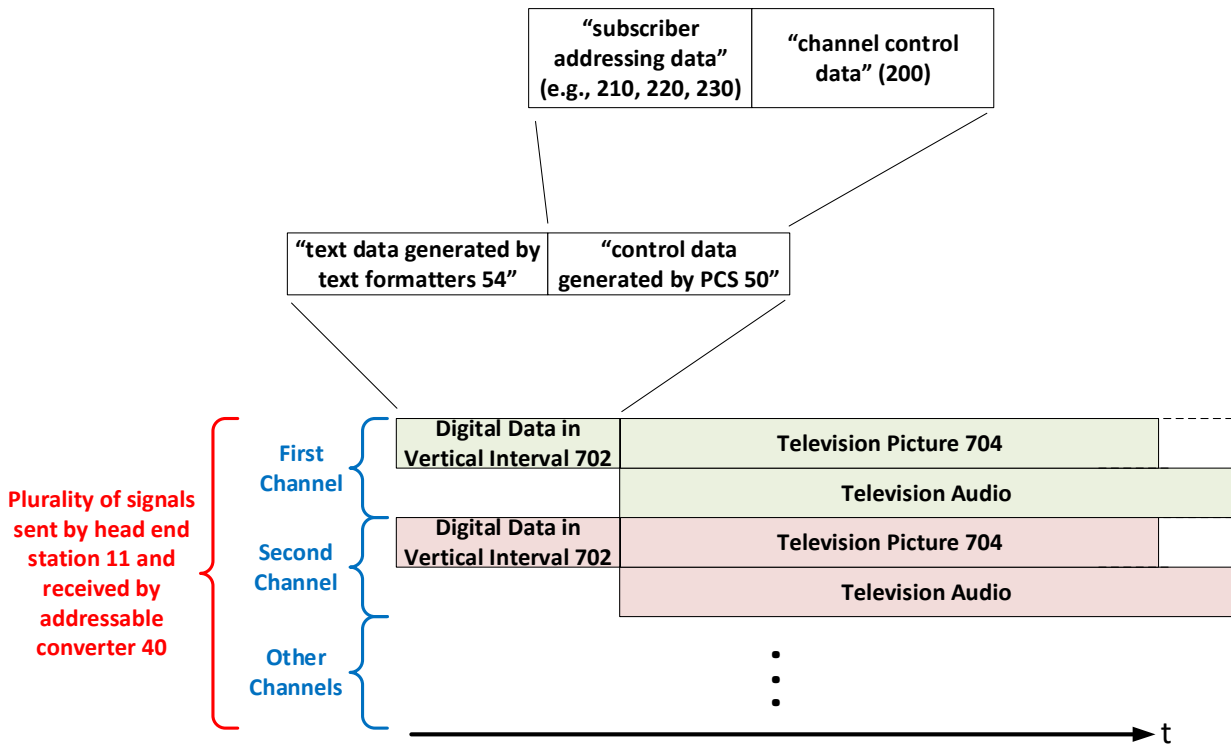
"subscriber addressing data" (e.g., 210, 220, 230)

"channel control data" (200)

"text data generated by text formatters 54"

"control data generated by PCS 50"

Plurality of signals sent by head end station 11 and received by addressable converter 40

First Channel

Digital Data in Vertical Interval 702

Television Picture 704

Television Audio

Second Channel

Digital Data in Vertical Interval 702

Television Picture 704

Television Audio

Other Channels

t